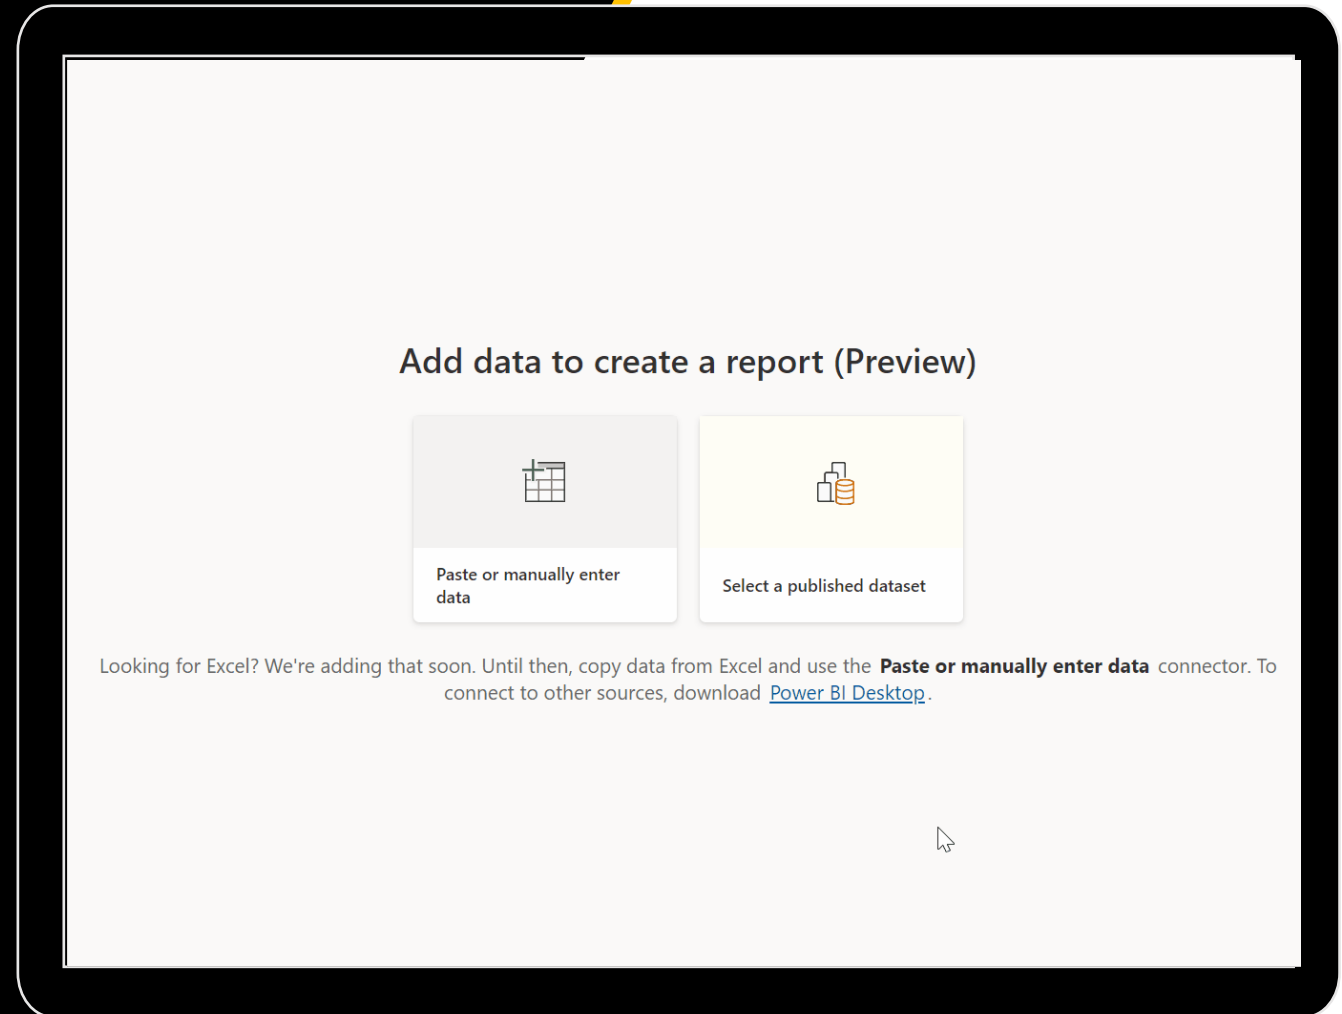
Add data to create a report (Preview)

Paste or manually enter data

Select a published dataset

Looking for Excel? We're adding that soon. Until then, copy data from Excel and use the **Paste or manually enter data** connector. To connect to other sources, download Power BI Desktop.